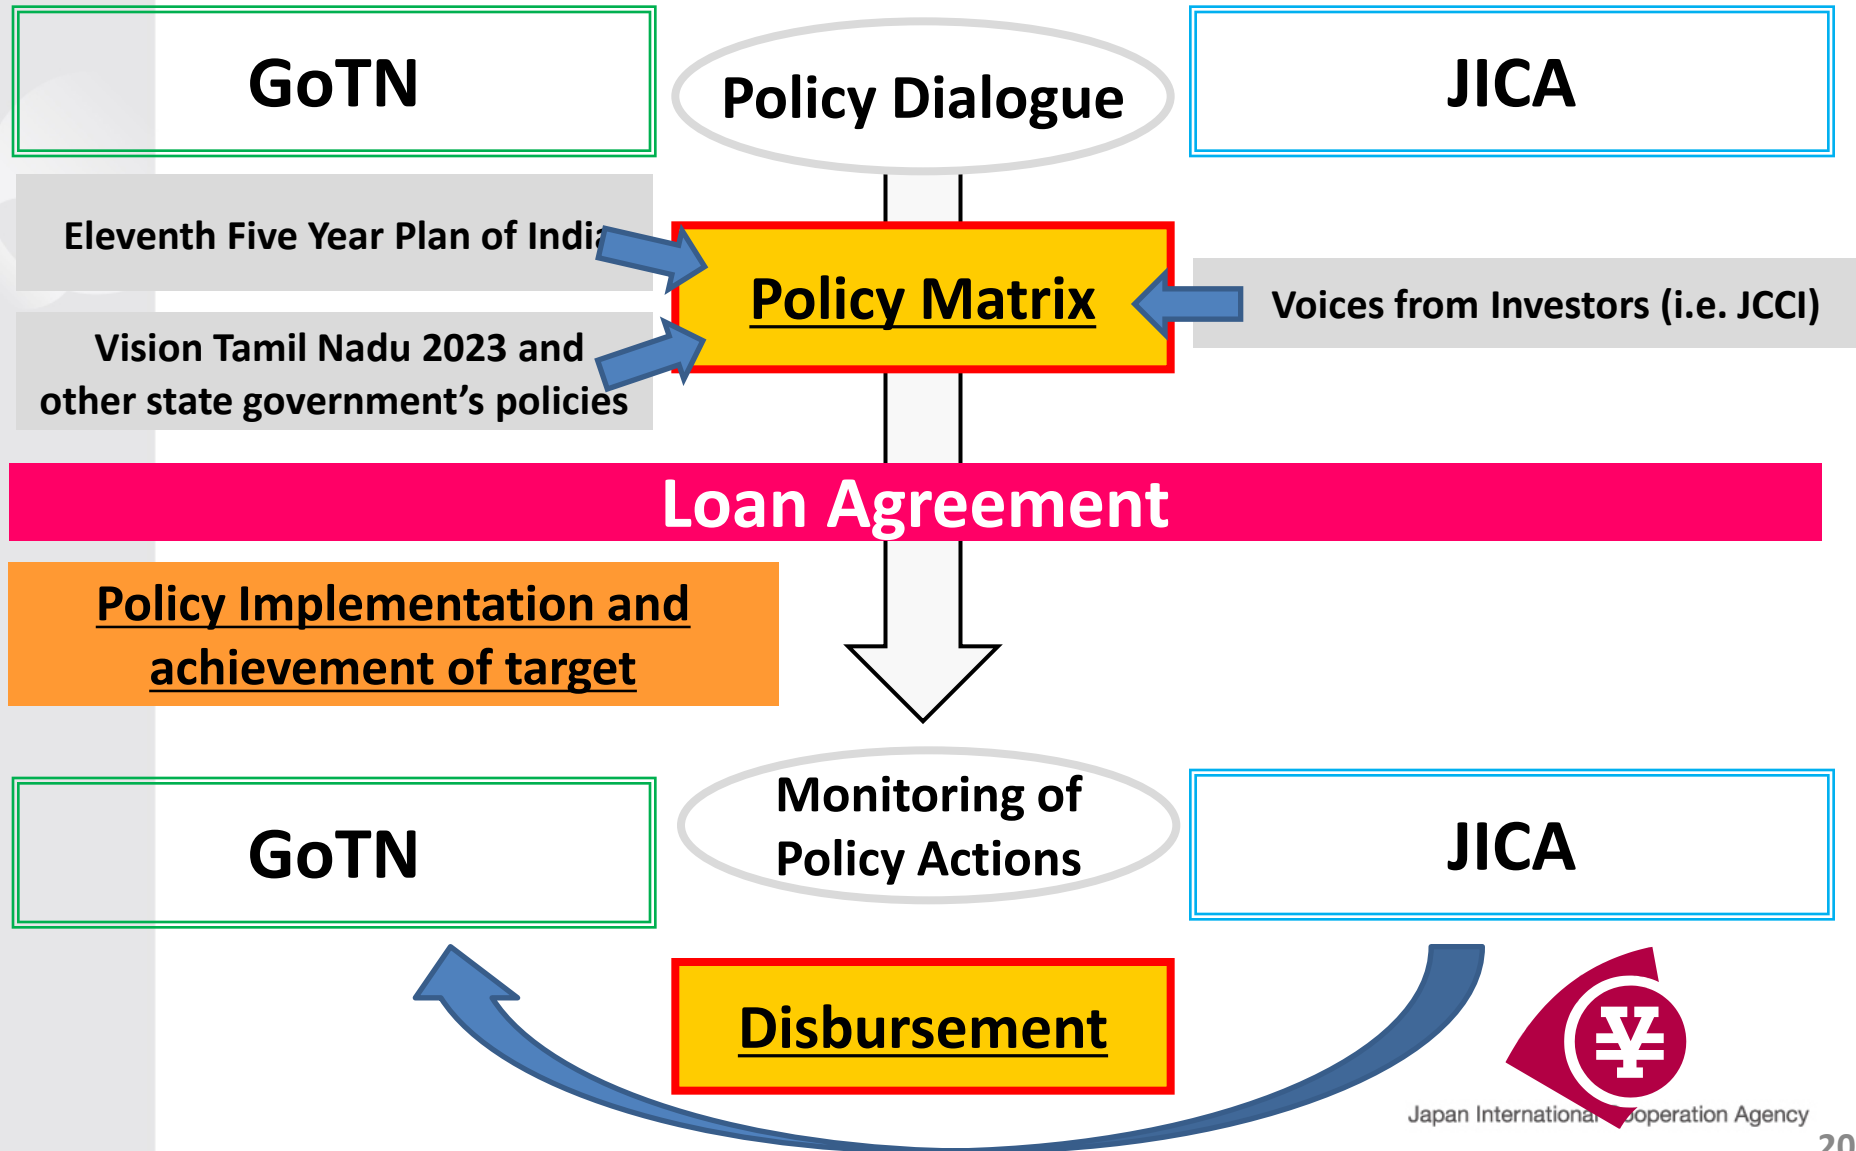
GoTN

Policy Dialogue

JICA

Eleventh Five Year Plan of India

Vision Tamil Nadu 2023 and other state government's policies

Policy Matrix

Voices from Investors (i.e. JCCI)

Loan Agreement

Policy Implementation and achievement of target

GoTN

Monitoring of Policy Actions

JICA

Disbursement

¥

Japan International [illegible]ooperation Agency

20